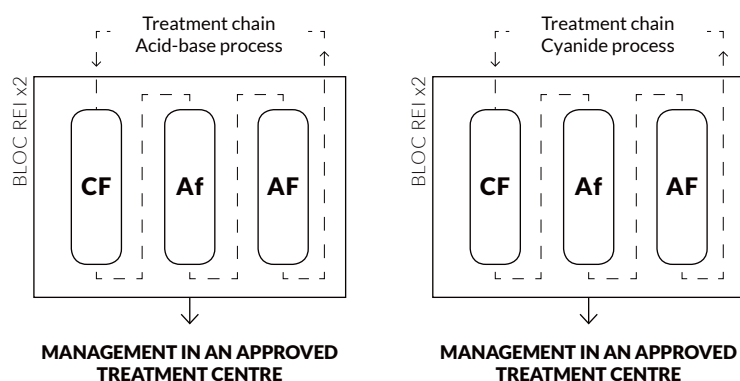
Treatment chain
Acid-base process

BLOC REI x2

CF

Af

AF

MANAGEMENT IN AN APPROVED TREATMENT CENTRE

Treatment chain
Cyanide process

BLOC REI x2

CF

Af

AF

MANAGEMENT IN AN APPROVED TREATMENT CENTRE